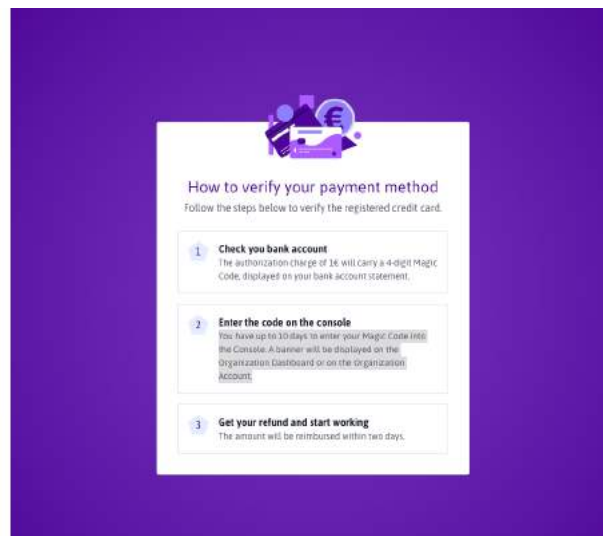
How to verify your payment method

Follow the steps below to verify the registered credit card.

1

Check you bank account

The authorization charge of 1€ will carry a 4-digit Magic Code, displayed on your bank account statement.

2

Enter the code on the console

You have up to 10 days to enter your Magic Code into the Console. A banner will be displayed on the Organization Dashboard or on the Organization Account.

3

Get your refund and start working

The amount will be reimbursed within two days.